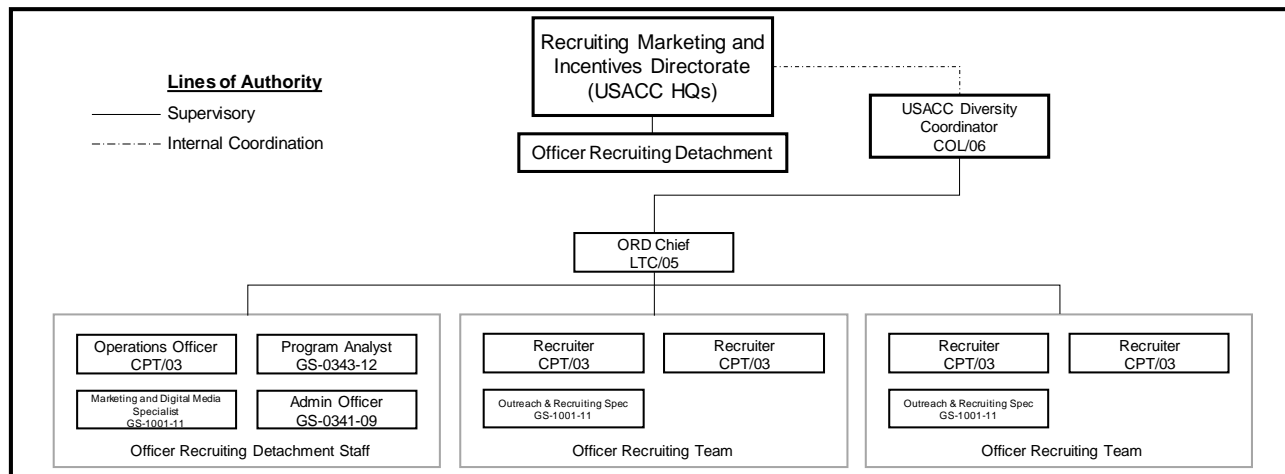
Lines of Authority

Supervisory

Internal Coordination

Recruiting Marketing and Incentives Directorate (USACC HQs)

Officer Recruiting Detachment

USACC Diversity Coordinator COL/06

ORD Chief LTC/05

Operations Officer CPT/03

Program Analyst GS-0343-12

Marketing and Digital Media Specialist GS-1001-11

Admin Officer GS-0341-09

Officer Recruiting Detachment Staff

Recruiter CPT/03

Recruiter CPT/03

Outreach & Recruiting Spec GS-1001-11

Officer Recruiting Team

Recruiter CPT/03

Recruiter CPT/03

Outreach & Recruiting Spec GS-1001-11

Officer Recruiting Team